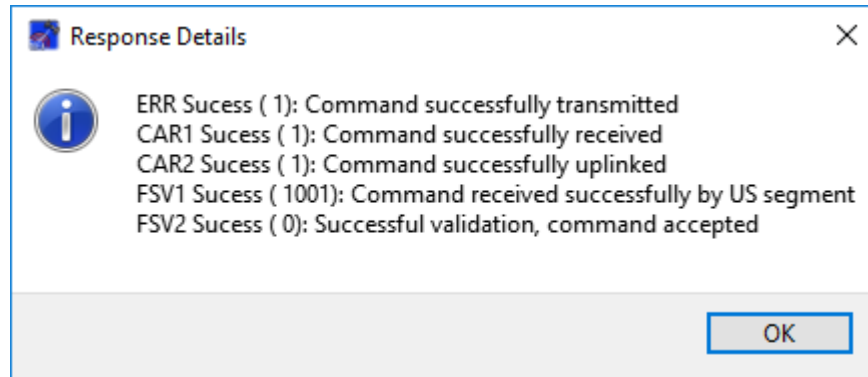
Response Details

ERR Sucess ( 1): Command successfully transmitted
CAR1 Sucess ( 1): Command successfully received
CAR2 Sucess ( 1): Command successfully uplinked
FSV1 Sucess ( 1001): Command received successfully by US segment
FSV2 Sucess ( 0): Successful validation, command accepted

OK